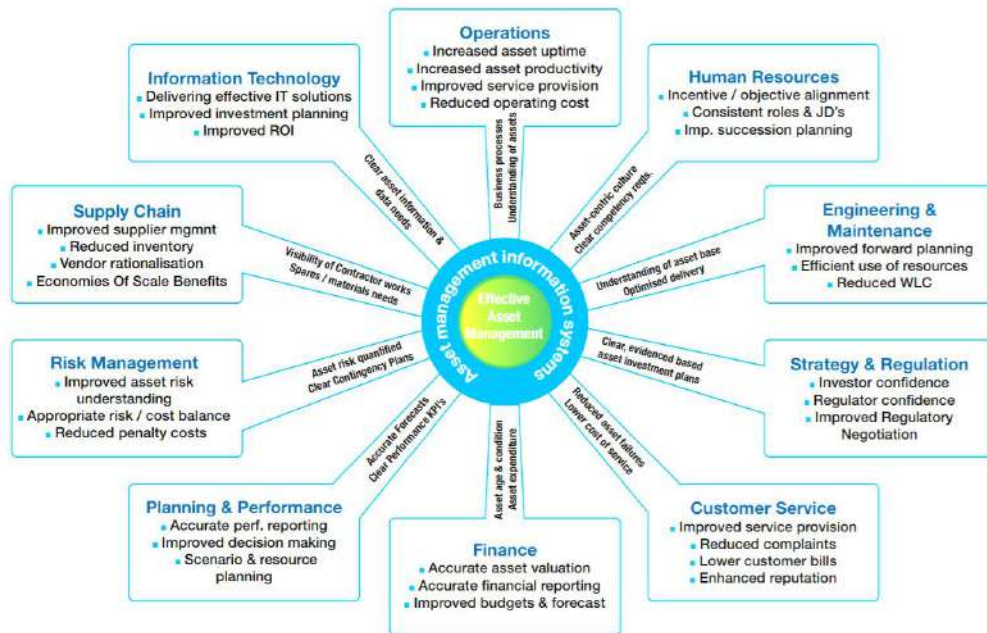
Operations
Increased asset uptime
Increased asset productivity
Improved service provision
Reduced operating cost

Information Technology
Delivering effective IT solutions
Improved investment planning
Improved ROI

Human Resources
Incentive / objective alignment
Consistent roles & JD's
Imp. succession planning

Supply Chain
Improved supplier mgmnt
Reduced inventory
Vendor rationalisation
Economies Of Scale Benefits

Engineering & Maintenance
Improved forward planning
Efficient use of resources
Reduced WLC

Risk Management
Improved asset risk understanding
Appropriate risk / cost balance
Reduced penalty costs

Strategy & Regulation
Investor confidence
Regulator confidence
Improved Regulatory Negotiation

Planning & Performance
Accurate perf. reporting
Improved decision making
Scenario & resource planning

Finance
Accurate asset valuation
Accurate financial reporting
Improved budgets & forecast

Customer Service
Improved service provision
Reduced complaints
Lower customer bills
Enhanced reputation

Asset management information systems
Effective Asset Management

Business processes
Understanding of assets

Clear asset information & data needs

Asset-centric culture
Clear competency reqts.

Visibility of Contractor works
Spares / materials needs

Understanding of asset base
Optimised delivery

Asset risk quantified
Clear Contingency Plans

Clear, evidenced based asset investment plans

Accurate Forecasts
Clear Performance KPI's

Asset age & condition
Asset expenditure

Reduced asset failures
Lower cost of service